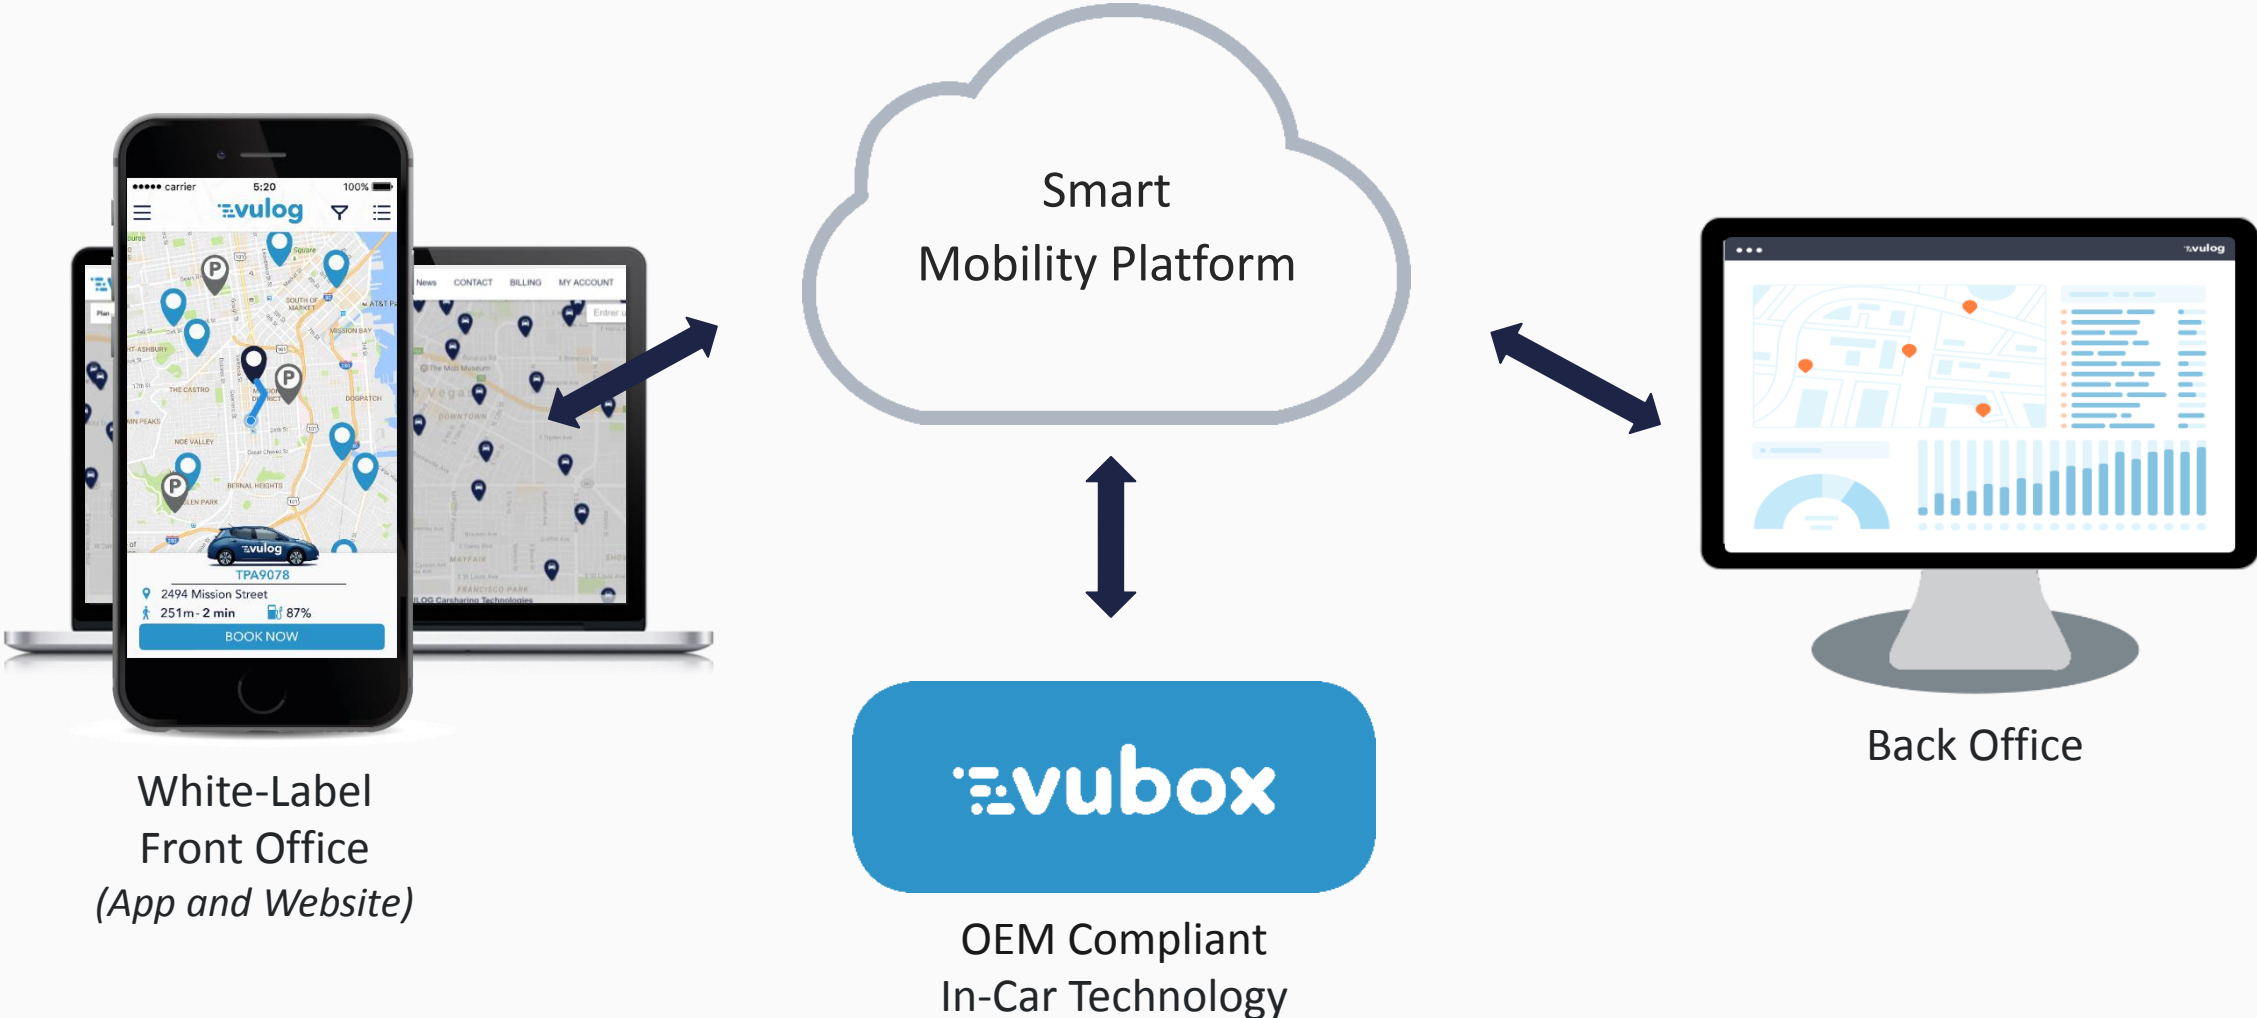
●●●●● carrier 5:20 100%

vulog

News CONTACT BILLING MY ACCOUNT

vulog

TPA9078

2494 Mission Street

251m - 2 min 87%

BOOK NOW

White-Label
Front Office
(App and Website)

Smart
Mobility Platform

vubox

OEM Compliant
In-Car Technology

vulog

Back Office